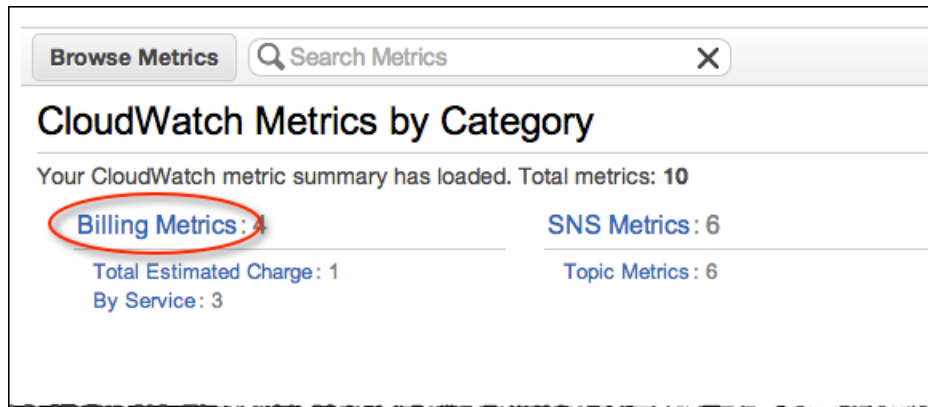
Browse Metrics

Search Metrics

CloudWatch Metrics by Category

Your CloudWatch metric summary has loaded. Total metrics: **10**

Billing Metrics : 4

Total Estimated Charge : 1
By Service : 3

SNS Metrics : 6

Topic Metrics : 6